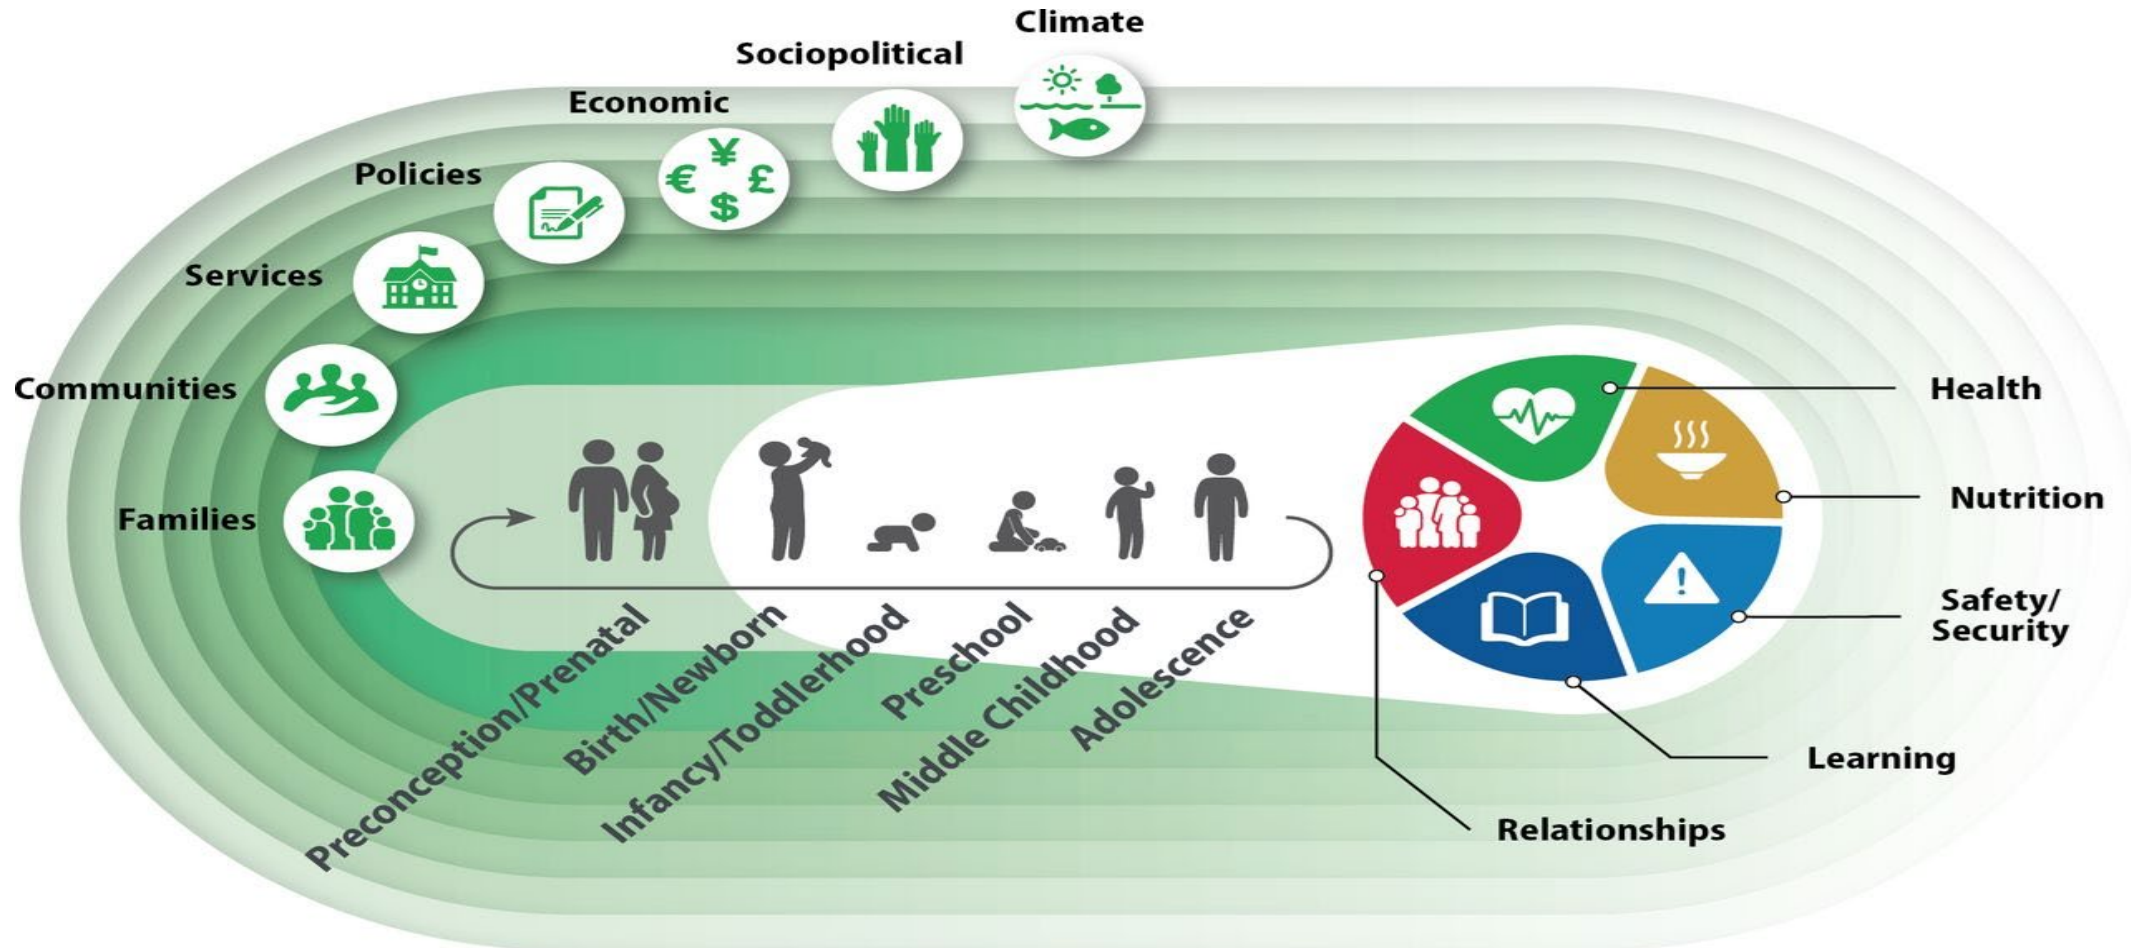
Climate

Sociopolitical

Economic

Policies

Services

Communities

Families

€ ¥ £ $

Preconception/Prenatal

Birth/Newborn

Infancy/Toddlerhood

Preschool

Middle Childhood

Adolescence

Health

Nutrition

Safety/ Security

Learning

Relationships